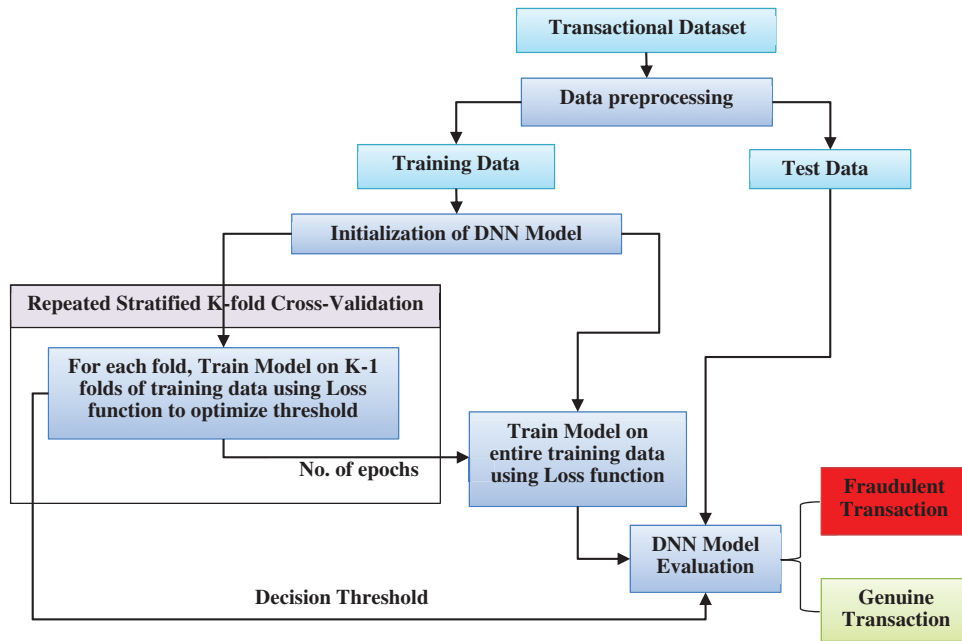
Transactional Dataset

Data preprocessing

Training Data

Test Data

Initialization of DNN Model

Repeated Stratified K-fold Cross-Validation

For each fold, Train Model on K-1 folds of training data using Loss function to optimize threshold

No. of epochs

Train Model on entire training data using Loss function

Fraudulent Transaction

DNN Model Evaluation

Decision Threshold

Genuine Transaction